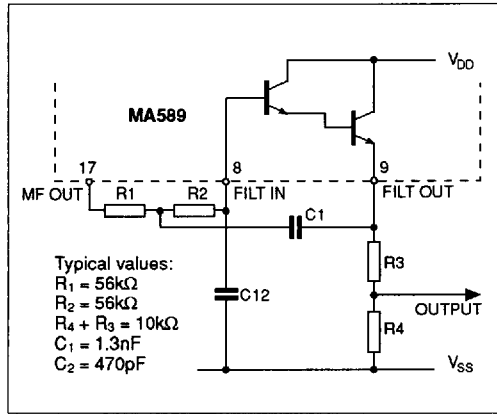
$V_{DD}$

MA589

17

8

9

MF OUT

R1

R2

FILT IN

FILT OUT

C1

Typical values:
$R_1 = 56k\Omega$
$R_2 = 56k\Omega$
$R_4 + R_3 = 10k\Omega$
$C_1 = 1.3nF$
$C_2 = 470pF$

C12

R3

OUTPUT

R4

$V_{SS}$